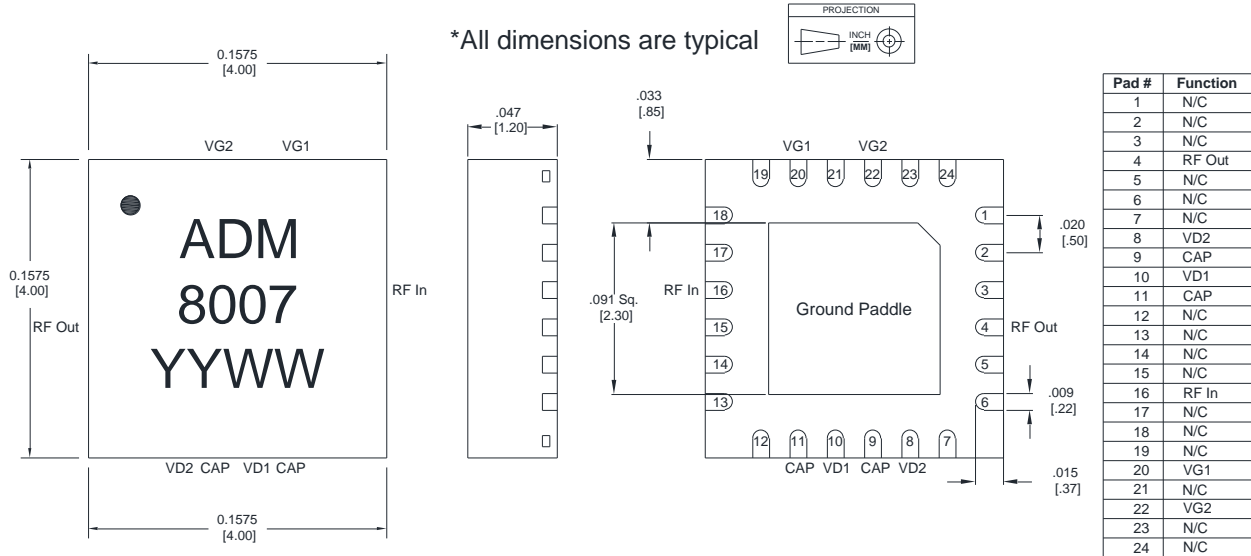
*All dimensions are typical

PROJECTION
INCH
[MM]

0.1575
[4.00]

VG2 VG1

ADM
8007
YYWW

0.1575
[4.00]

RF Out

RF In

VD2 CAP VD1 CAP

0.1575
[4.00]

.047
[1.20]

.033
[.85]

VG1 VG2

19 20 21 22 23 24

18
17
16
15
14
13

1
2
3
4
5
6

12 11 10 9 8 7

.091 Sq.
[2.30]

RF In

Ground Paddle

RF Out

.020
[.50]

.009
[.22]

.015
[.37]

CAP VD1 CAP VD2

| Pad # | Function |
|---|---|
| 1 | N/C |
| 2 | N/C |
| 3 | N/C |
| 4 | RF Out |
| 5 | N/C |
| 6 | N/C |
| 7 | N/C |
| 8 | VD2 |
| 9 | CAP |
| 10 | VD1 |
| 11 | CAP |
| 12 | N/C |
| 13 | N/C |
| 14 | N/C |
| 15 | N/C |
| 16 | RF In |
| 17 | N/C |
| 18 | N/C |
| 19 | N/C |
| 20 | VG1 |
| 21 | N/C |
| 22 | VG2 |
| 23 | N/C |
| 24 | N/C |